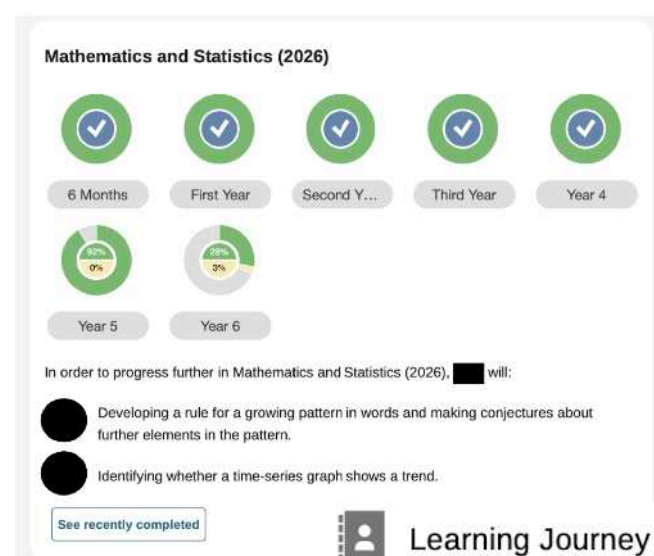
Mathematics and Statistics (2026)

6 Months

First Year

Second Y…

Third Year

Year 4

92%
0%

28%
3%

Year 5

Year 6

In order to progress further in Mathematics and Statistics (2026), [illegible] will:

Developing a rule for a growing pattern in words and making conjectures about further elements in the pattern.

Identifying whether a time-series graph shows a trend.

See recently completed

Learning Journey